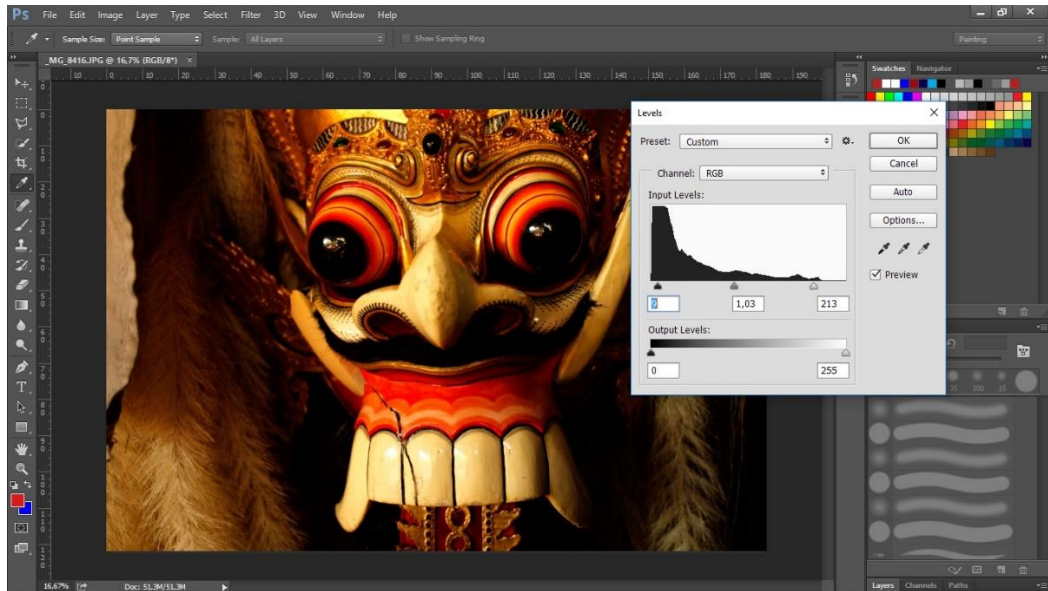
Ps File Edit Image Layer Type Select Filter 3D View Window Help

Sample Size: Point Sample Sample: All Layers Show Sampling Ring

Painting

_MG_8416.JPG @ 16,7% (RGB/8*) ×

Swatches Navigator

Levels

Preset: Custom

OK

Cancel

Auto

Options...

Channel: RGB

Input Levels:

Preview

0 1,03 213

Output Levels:

0 255

16,67% Doc: 51,3M/51,3M

Layers Channels Paths